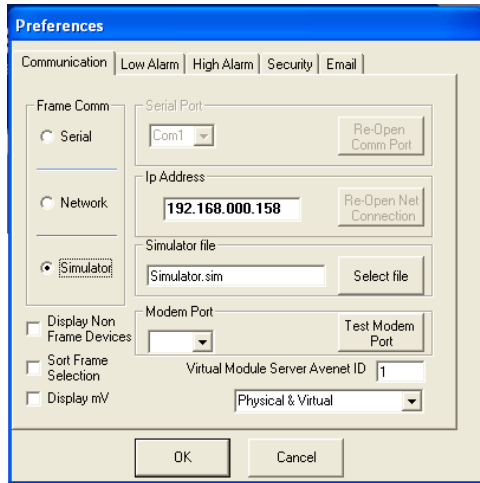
Preferences

Communication | Low Alarm | High Alarm | Security | Email

Frame Comm
Serial
Network
Simulator

Serial Port
Com1
Re-Open Comm Port

Ip Address
192.168.000.158
Re-Open Net Connection

Simulator file
Simulator.sim
Select file

Modem Port
Test Modem Port

Display Non Frame Devices
Sort Frame Selection
Display mV

Virtual Module Server Avenet ID 1

Physical & Virtual

OK
Cancel